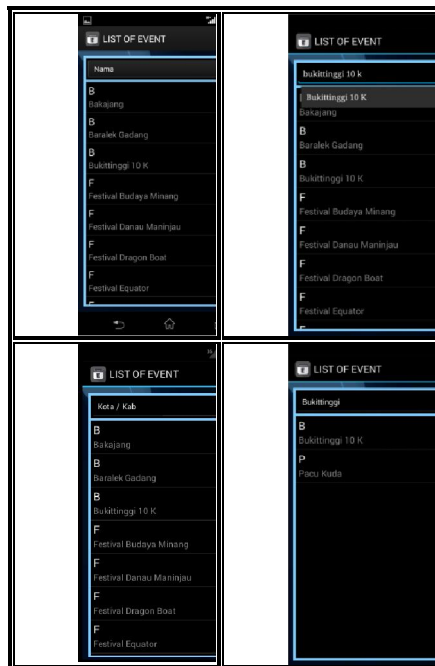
LIST OF EVENT

Nama

B
Bakajang

B
Baralek Gadang

B
Bukittinggi 10 K

F
Festival Budaya Minang

F
Festival Danau Maninjau

F
Festival Dragon Boat

F
Festival Equator

LIST OF EVENT

bukittinggi 10 k

Bukittinggi 10 K

Bakajang

B
Baralek Gadang

B
Bukittinggi 10 K

F
Festival Budaya Minang

F
Festival Danau Maninjau

F
Festival Dragon Boat

F
Festival Equator

LIST OF EVENT

Kota / Kab

B
Bakajang

B
Baralek Gadang

B
Bukittinggi 10 K

F
Festival Budaya Minang

F
Festival Danau Maninjau

F
Festival Dragon Boat

F
Festival Equator

LIST OF EVENT

Bukittinggi

B
Bukittinggi 10 K

P
Pacu Kuda